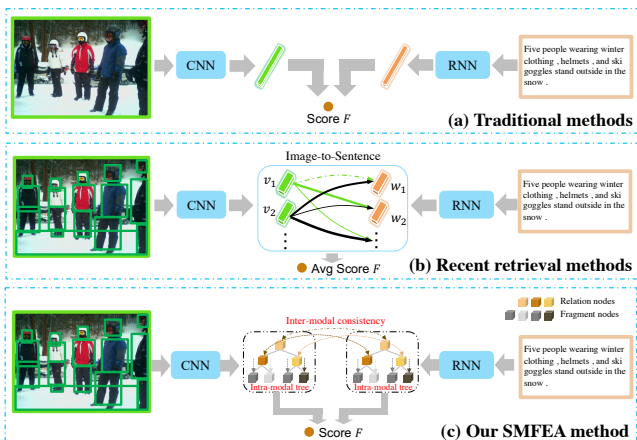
CNN

RNN

Five people wearing winter clothing , helmets , and ski goggles stand outside in the snow .

Score $F$

(a) Traditional methods

Image-to-Sentence

$v_1$

$v_2$

$w_1$

$w_2$

CNN

RNN

Five people wearing winter clothing , helmets , and ski goggles stand outside in the snow .

Avg Score $F$

(b) Recent retrieval methods

Relation nodes

Fragment nodes

Inter-modal consistency

CNN

RNN

Intra-modal tree

Intra-modal tree

Five people wearing winter clothing , helmets , and ski goggles stand outside in the snow .

Score $F$

(c) Our SMFEA method